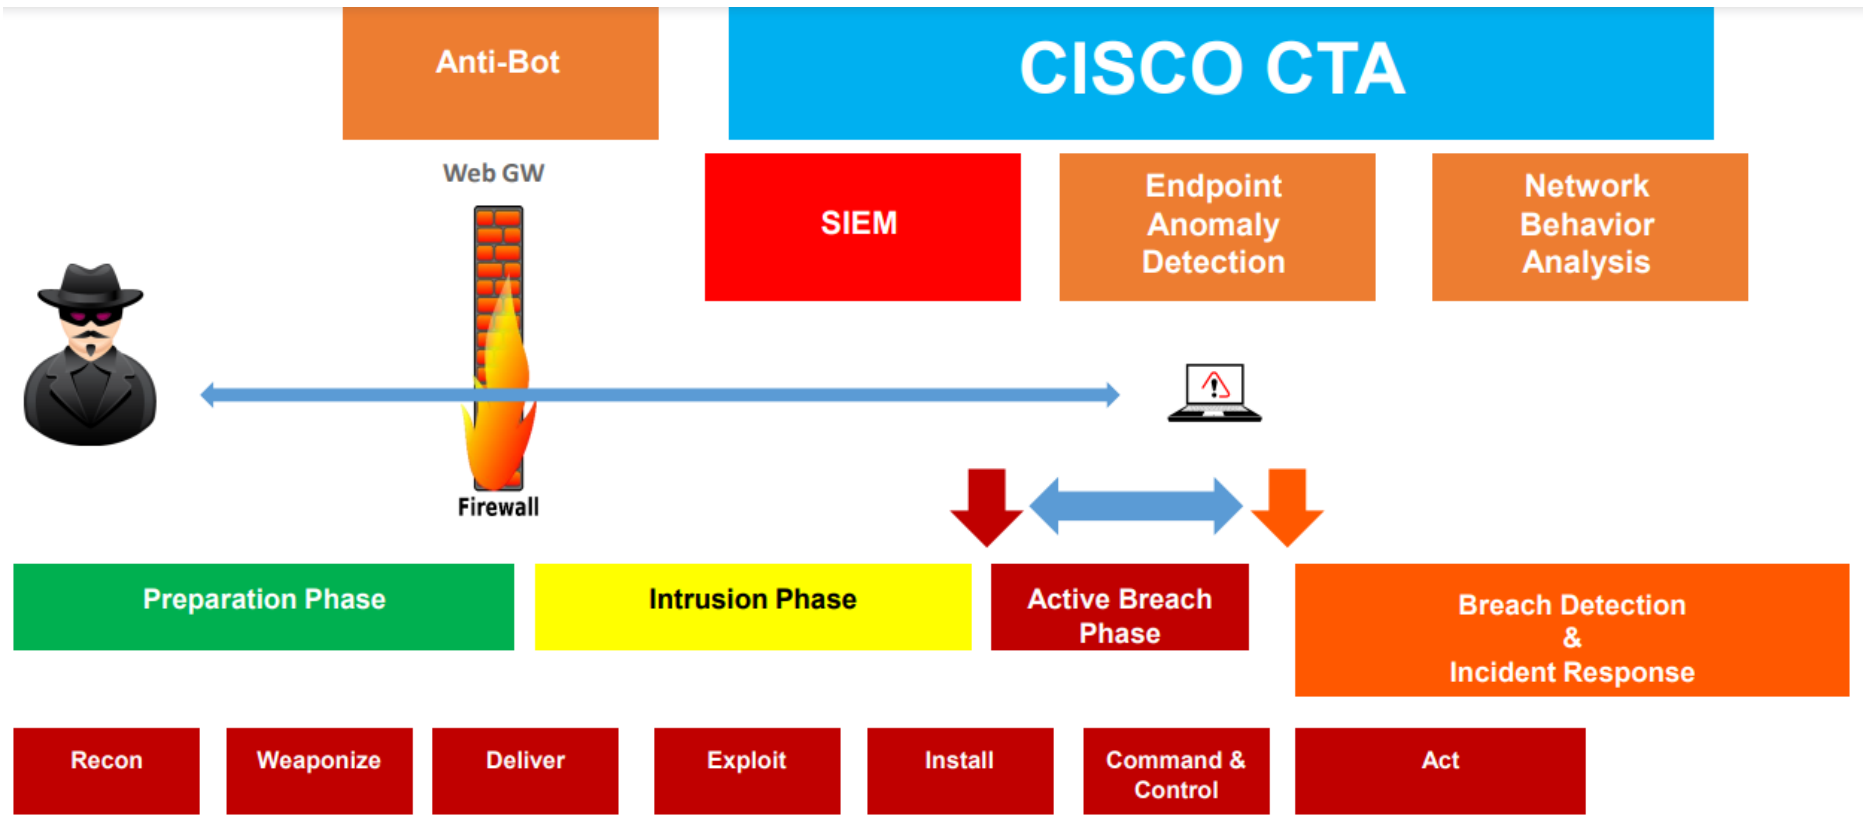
Anti-Bot

CISCO CTA

Web GW

SIEM

Endpoint Anomaly Detection

Network Behavior Analysis

Firewall

Preparation Phase

Intrusion Phase

Active Breach Phase

Breach Detection & Incident Response

Recon

Weaponize

Deliver

Exploit

Install

Command & Control

Act